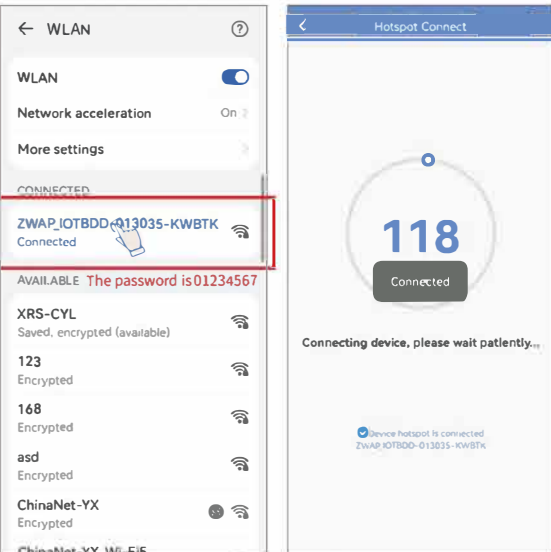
WLAN

WLAN

Network acceleration On

More settings

CONNECTED

ZWAP_IOTBDD-013035-KWBTK
Connected

AVAILABLE The password is01234567

XRS-CYL
Saved, encrypted (available)

123
Encrypted

168
Encrypted

asd
Encrypted

ChinaNet-YX
Encrypted

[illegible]

Hotspot Connect

118

Connected

Connecting device, please wait patiently...

Device hotspot is connected
ZWAP_IOTBDD-013035-KWBTK